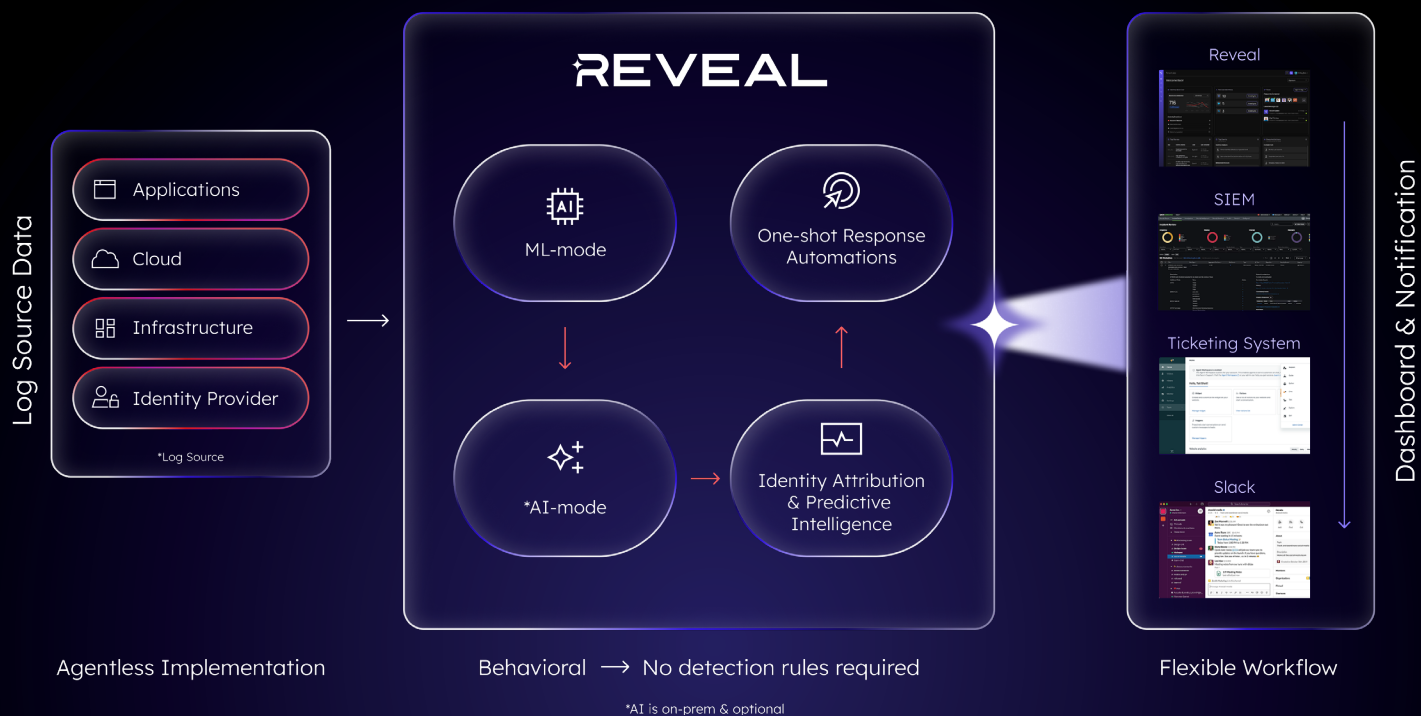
Log Source Data

Applications

Cloud

Infrastructure

Identity Provider

*Log Source

REVEAL

AI

ML-mode

One-shot Response Automations

*AI-mode

Identity Attribution & Predictive Intelligence

Reveal

SIEM

Ticketing System

Slack

Dashboard & Notification

Agentless Implementation

Behavioral → No detection rules required

Flexible Workflow

*AI is on-prem & optional